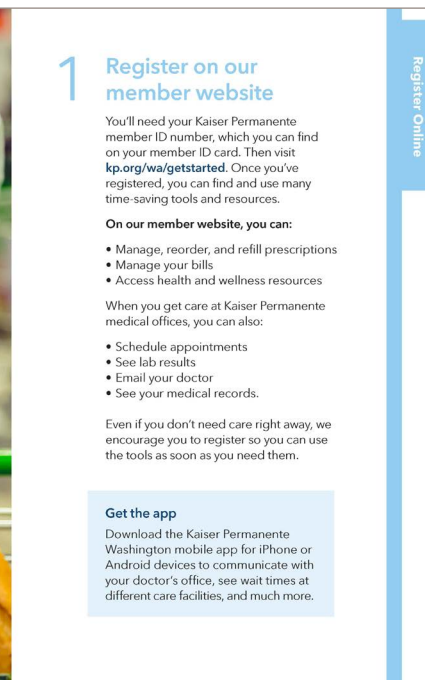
1 Register on our member website

You'll need your Kaiser Permanente member ID number, which you can find on your member ID card. Then visit kp.org/wa/getstarted. Once you've registered, you can find and use many time-saving tools and resources.

On our member website, you can:

• Manage, reorder, and refill prescriptions
• Manage your bills
• Access health and wellness resources

When you get care at Kaiser Permanente medical offices, you can also:

• Schedule appointments
• See lab results
• Email your doctor
• See your medical records.

Even if you don't need care right away, we encourage you to register so you can use the tools as soon as you need them.

Get the app

Download the Kaiser Permanente Washington mobile app for iPhone or Android devices to communicate with your doctor's office, see wait times at different care facilities, and much more.

Register Online